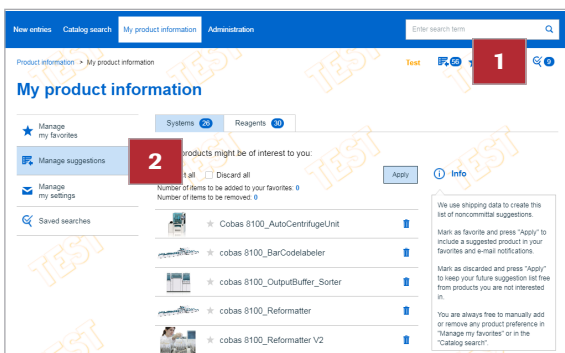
New entries Catalog search My product information Administration

Enter search term

Product information > My product information

Test 56 1 9

My product information

TEST

Manage my favorites

Manage suggestions

Manage my settings

Saved searches

Systems 26 Reagents 30

2 products might be of interest to you:

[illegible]t all Discard all

Apply

Number of items to be added to your favorites: 0

Number of items to be removed: 0

Cobas 8100_AutoCentrifugeUnit

cobas 8100_BarCodelabeler

cobas 8100_OutputBuffer_Sorter

cobas 8100_Reformatter

cobas 8100_Reformatter V2

Info

We use shipping data to create this list of noncommittal suggestions.

Mark as favorite and press "Apply" to include a suggested product in your favorites and e-mail notifications.

Mark as discarded and press "Apply" to keep your future suggestion list free from products you are not interested in.

You are always free to manually add or remove any product preference in "Manage my favorites" or in the "Catalog search".